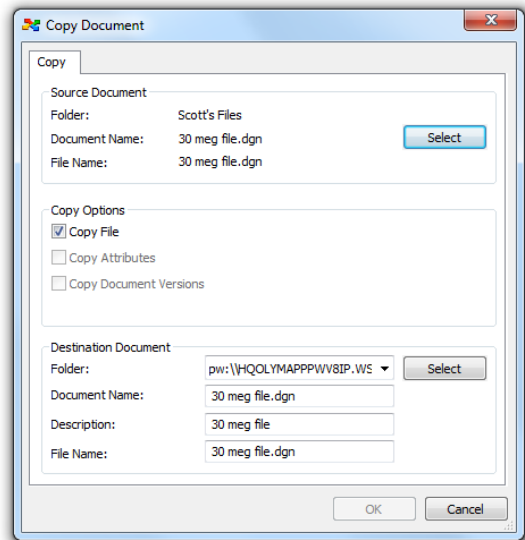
Copy Document

Copy

Source Document

Folder: Scott's Files

Document Name: 30 meg file.dgn

File Name: 30 meg file.dgn

Select

Copy Options

Copy File

Copy Attributes

Copy Document Versions

Destination Document

Folder: pw:\\HQOLYMAPPPWV8IP.WS

Select

Document Name: 30 meg file.dgn

Description: 30 meg file

File Name: 30 meg file.dgn

OK

Cancel